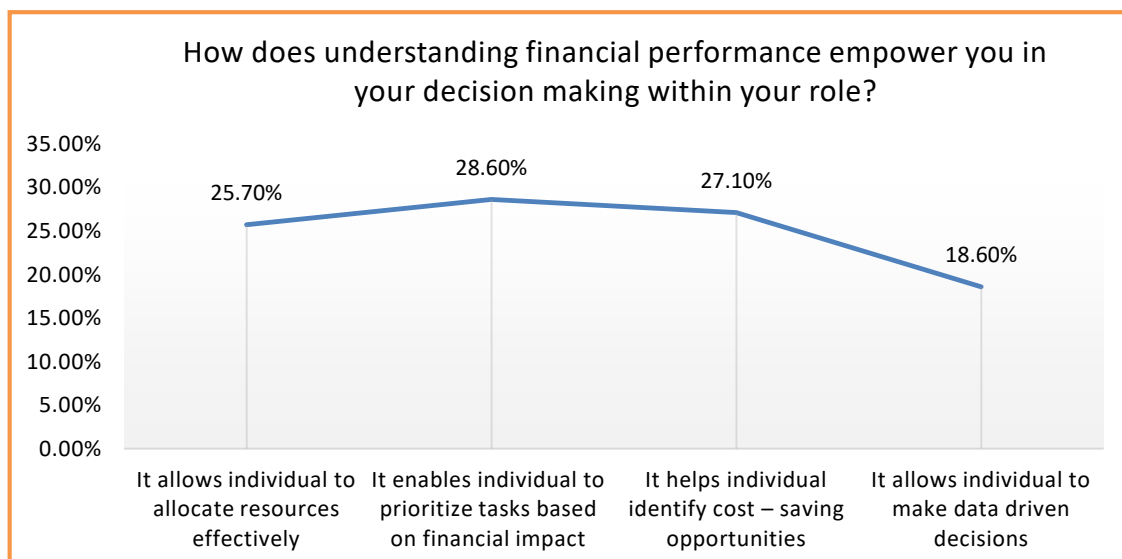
How does understanding financial performance empower you in your decision making within your role?

35.00%
30.00%
25.00%
20.00%
15.00%
10.00%
5.00%
0.00%

25.70%
28.60%
27.10%
18.60%

It allows individual to allocate resources effectively
It enables individual to prioritize tasks based on financial impact
It helps individual identify cost – saving opportunities
It allows individual to make data driven decisions